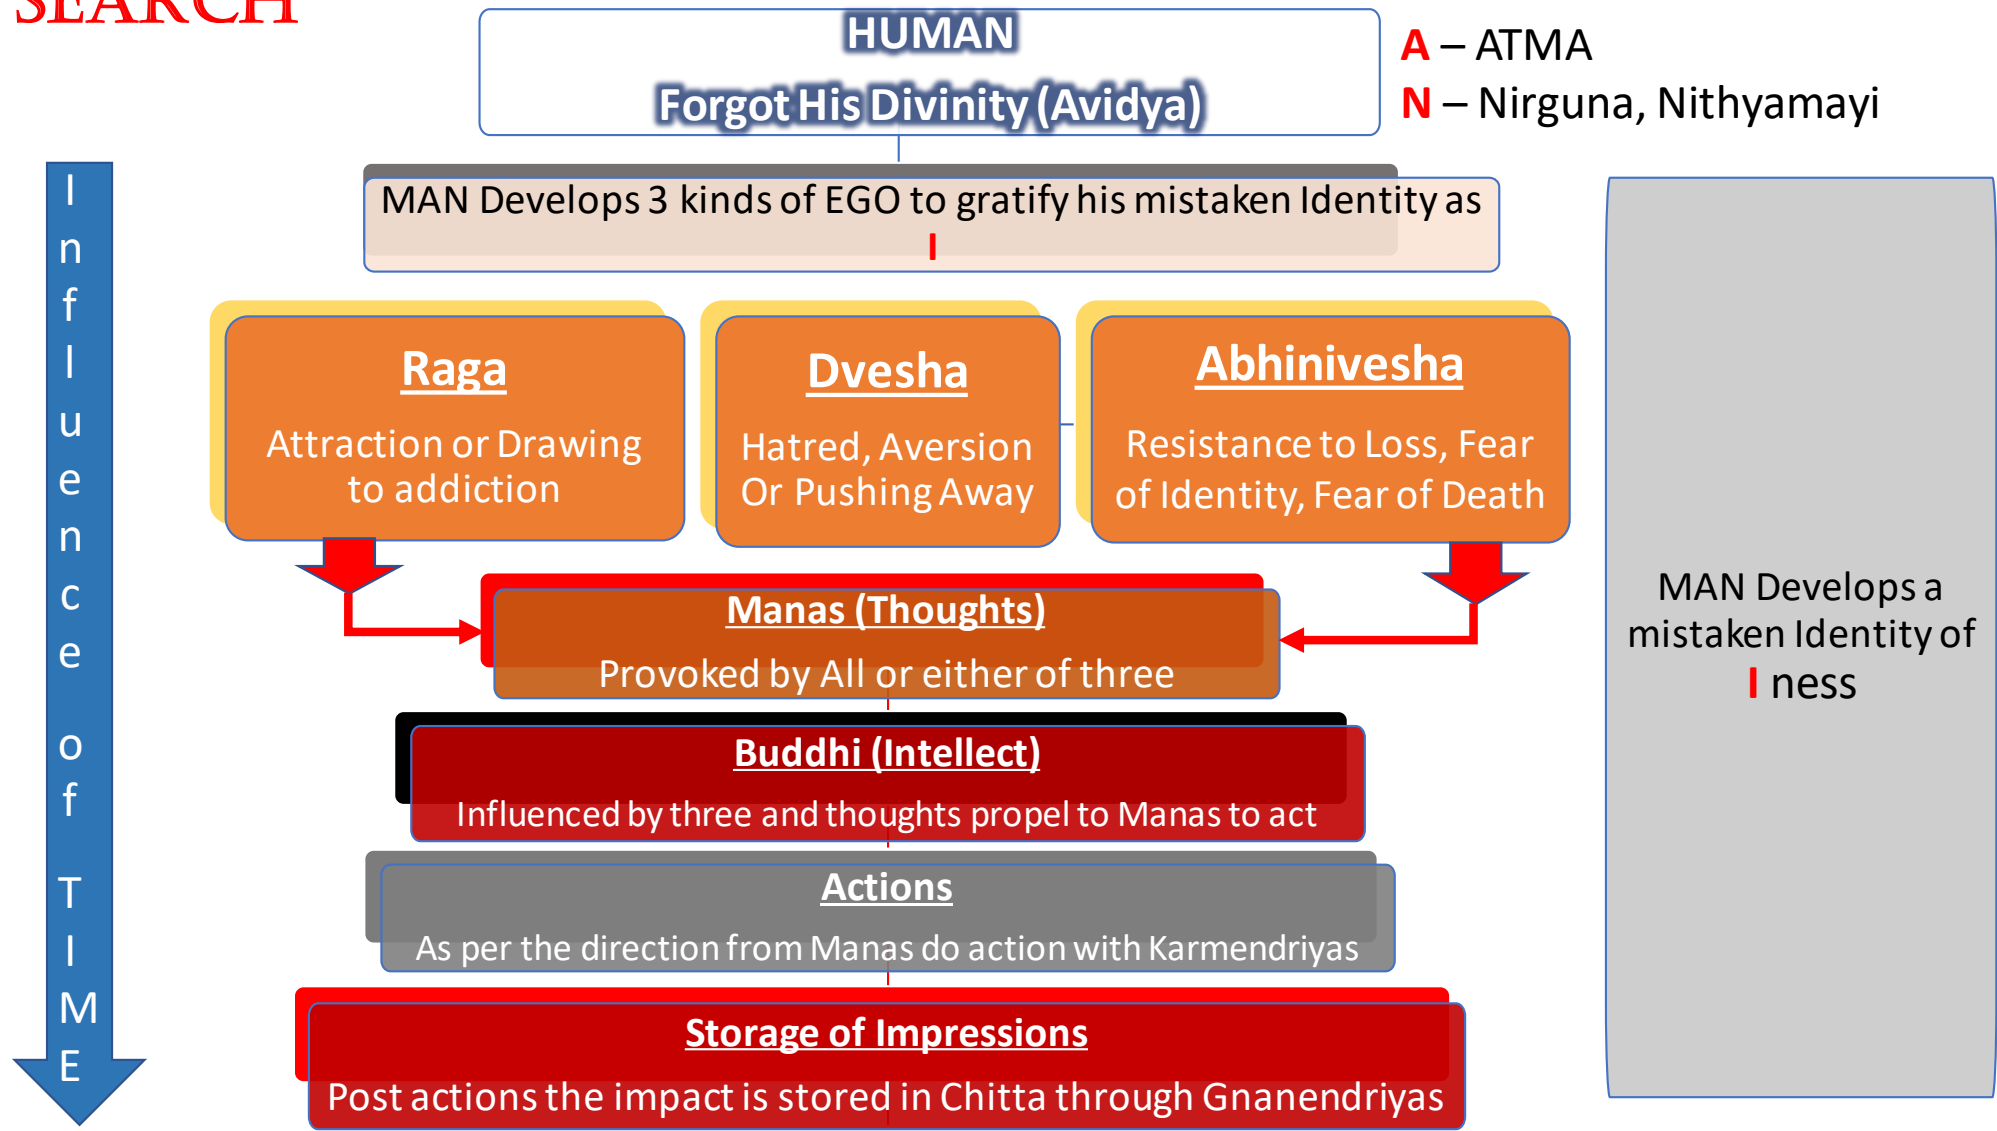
SEARCH

HUMAN

Forgot His Divinity (Avidya)

A – ATMA
N – Nirguna, Nithyamayi

Influence of TIME

MAN Develops 3 kinds of EGO to gratify his mistaken Identity as I

Raga
Attraction or Drawing to addiction

Dvesha
Hatred, Aversion Or Pushing Away

Abhinivesha
Resistance to Loss, Fear of Identity, Fear of Death

MAN Develops a mistaken Identity of I ness

Manas (Thoughts)
Provoked by All or either of three

Buddhi (Intellect)
Influenced by three and thoughts propel to Manas to act

Actions
As per the direction from Manas do action with Karmendriyas

Storage of Impressions
Post actions the impact is stored in Chitta through Gnanendriyas